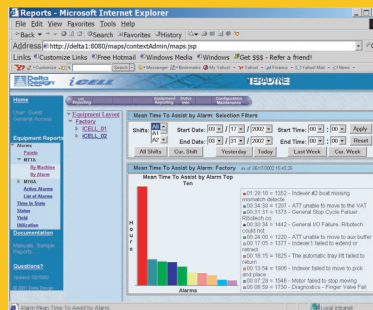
Reports - Microsoft Internet Explorer
File Edit View Favorites Tools Help
Back Search Favorites History
Address http://delta1:8080/maps/contextAdmin/maps.jsp
Links Customize Links Free Hotmail Windows Media Windows Get $$$ - Refer a friend!

iCELL
TERADYNE

Home
User: Guest
General Access

Equipment Reports
Alarms
Panels
MTTA
By Machine
By Alarm
MTBA
Active Alarms
List of Alarms
Time In State
States
Yield
Utilization

Documentation
Manuals, Sample Reports

Questions?

Equipment Layout
Factory
ICELL_01
ICELL_02

Mean Time To Assist by Alarm: Selection Filters
Shifts: All A1 A2
Start Date: 00 / 11 / 2002
End Date: 00 / 11 / 2002
Start Time: 00 : 00
End Time: 00 : 00
Apply
Reset
All Shifts
Cur. Shift
Yesterday
Today
Last Week
Cur. Week

Mean Time To Assist by Alarm: Factory

Mean Time To Assist by Alarm Top Ten

Hours

Alarms

01:28:10 = 1352 - Indexer #2 bolt missing mismatch detecte
00:34:35 = 1207 - ATT unable to move to the VAT
00:31:31 = 1373 - General Stop Cycle Failure: Ribotech co
00:26:56 = 1442 - General I/O Failure: Ribotech could not
00:24:03 = 1205 - ATT unable to move to aux buffer
00:17:05 = 1377 - Indexer 1 failed to extend or retract
00:16:15 = 1825 - The automatic tray lift failed to return
00:13:54 = 1806 - Indexer failed to move to pick and place
00:07:29 = 1546 - Motor failed to stop moving
00:06:59 = 1730 - Diagnostics - Finger Valve Fail

Alarm Mean Time To Assist by Alarm
Local intranet